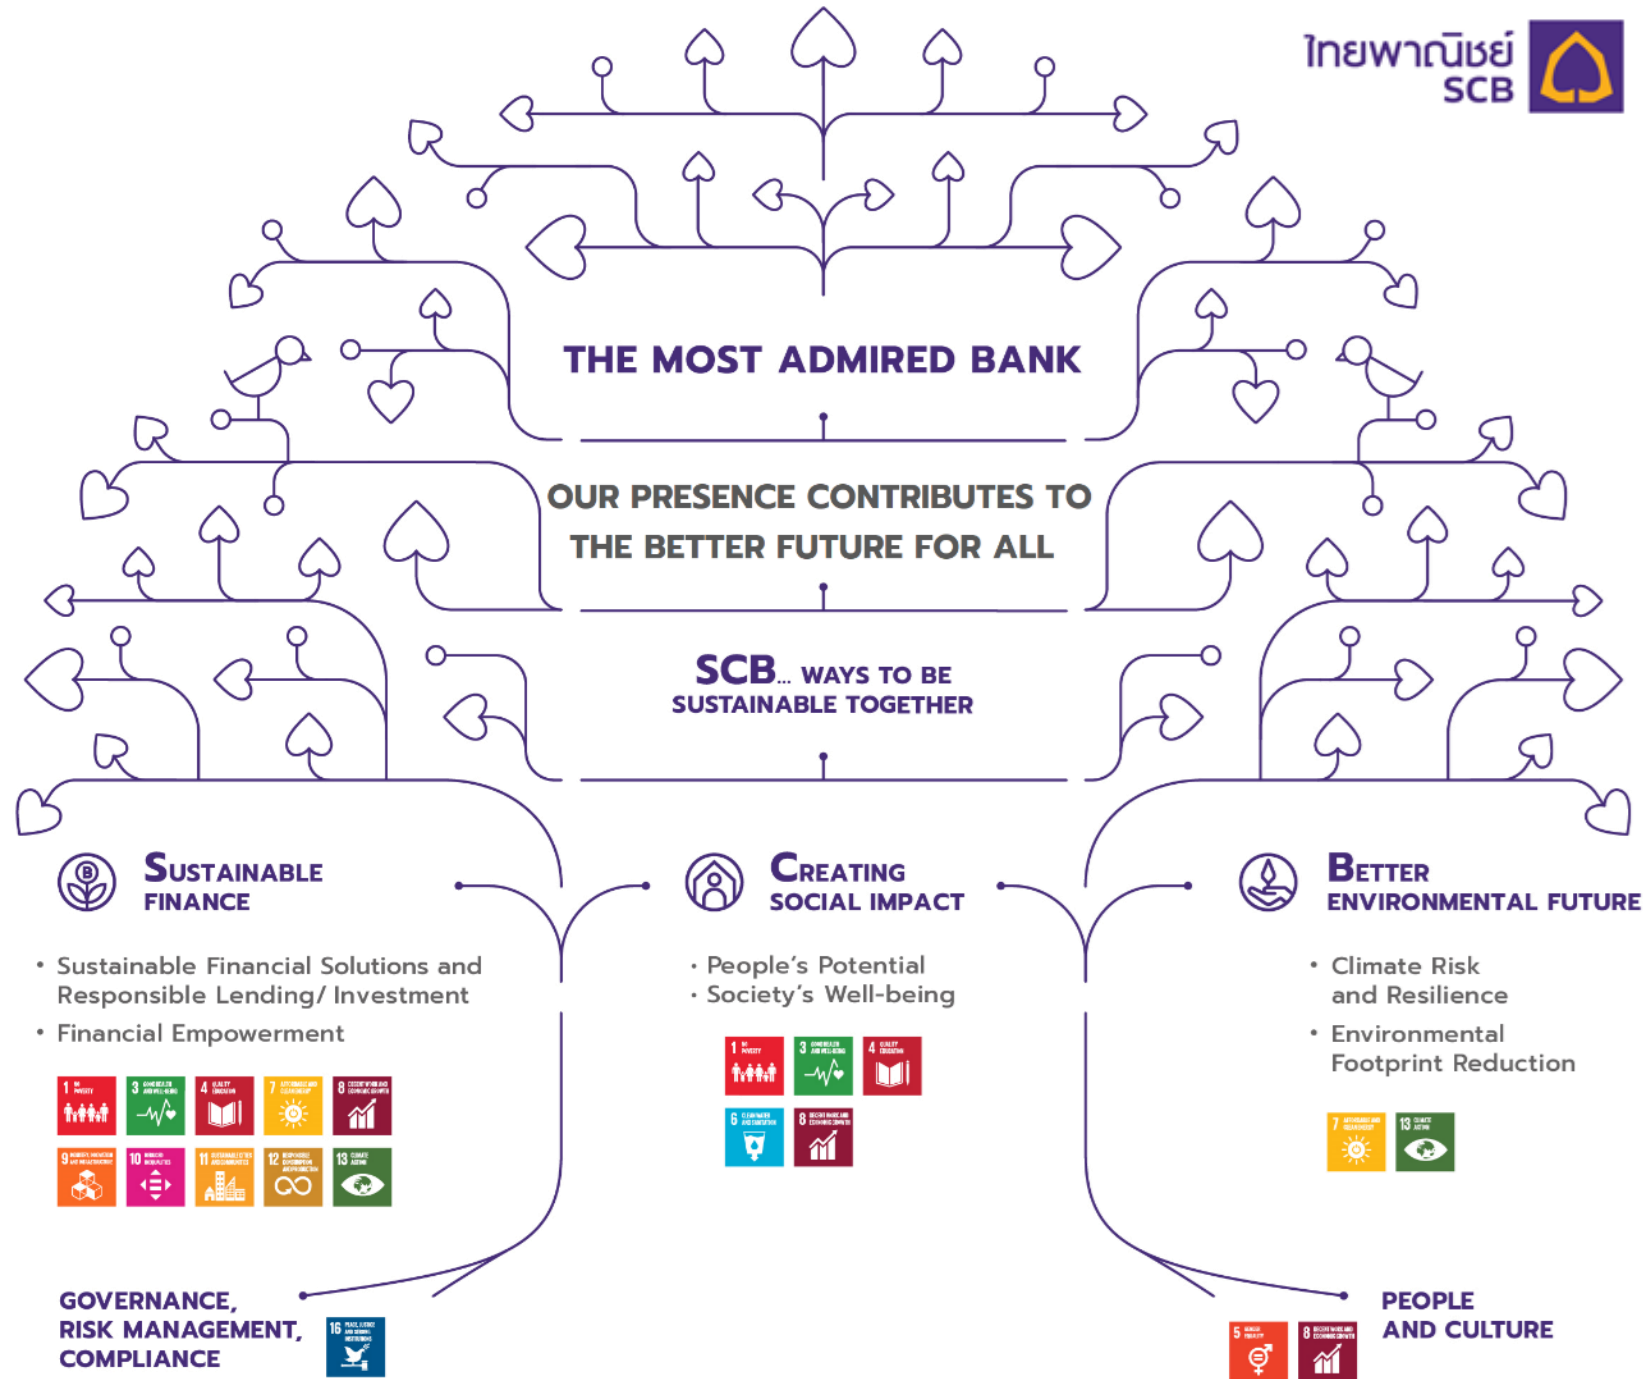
ไทยพาณิชย์
SCB

THE MOST ADMIRED BANK

OUR PRESENCE CONTRIBUTES TO THE BETTER FUTURE FOR ALL

SCB... WAYS TO BE SUSTAINABLE TOGETHER

SUSTAINABLE FINANCE

• Sustainable Financial Solutions and Responsible Lending/ Investment
• Financial Empowerment

1 3 4 7 8
9 10 11 12 13

CREATING SOCIAL IMPACT

• People's Potential
• Society's Well-being

1 3 4
6 8

BETTER ENVIRONMENTAL FUTURE

• Climate Risk and Resilience
• Environmental Footprint Reduction

7 13

GOVERNANCE, RISK MANAGEMENT, COMPLIANCE

16

PEOPLE AND CULTURE

5 8